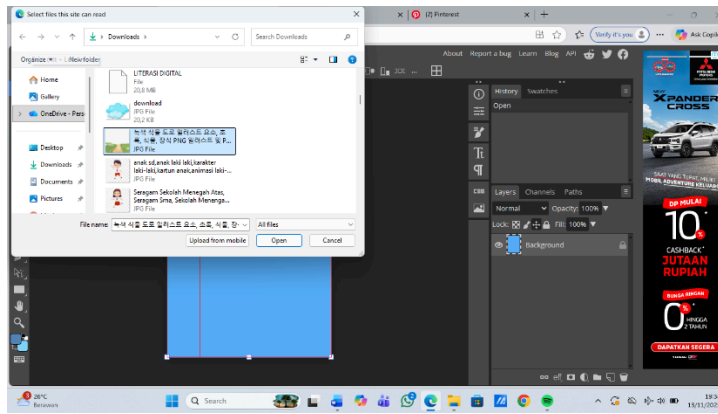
Select files this site can read

(2) Pinterest

Downloads

Search Downloads

Organize ▾ New folder

Home

Gallery

OneDrive - Pers

Desktop

Downloads

Documents

Pictures

LITERASI DIGITAL
File
20,8 MB

download
JPG File
20,2 KB

녹색 식물 도로 일러스트 요소, 초록, 식물, 장식 PNG 일러스트 및 P...
JPG File

anak sd,anak laki laki,karakter laki-laki,kartun anak,animasi laki-...
JPG File

Seragam Sekolah Menegah Atas, Seragam Sma, Sekolah Menenga...
JPG File

File name: 녹색 식물 도로 일러스트 요소, 초록, 식물, 장

All files

Upload from mobile

Open

Cancel

Verify it's you

Ask Copilot

About Report a bug Learn Blog API

3DE

History Swatches

Open

Layers Channels Paths

Normal

Opacity: 100%

Lock:

Fill: 100%

Background

XPANDER CROSS

DP MULAI

10%

CASHBACK JUTAAN RUPIAH

BUNGA RINGAN

0%

HINGGA 2 TAHUN

DAPATKAN SEGERA

26°C
Berawan

Search

13/11/20